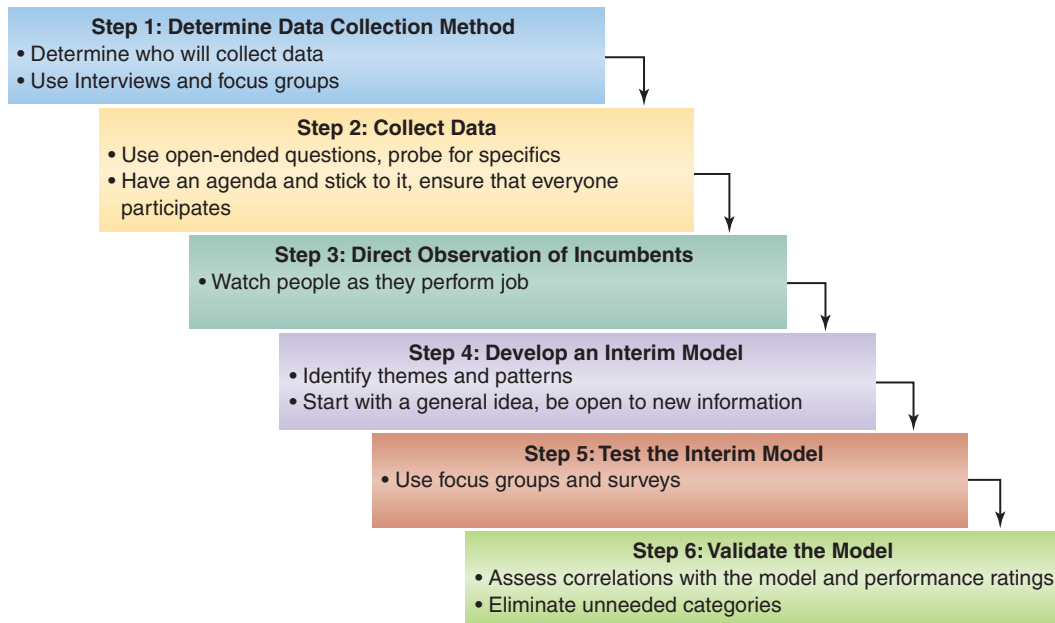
Step 1: Determine Data Collection Method
• Determine who will collect data
• Use Interviews and focus groups

Step 2: Collect Data
• Use open-ended questions, probe for specifics
• Have an agenda and stick to it, ensure that everyone participates

Step 3: Direct Observation of Incumbents
• Watch people as they perform job

Step 4: Develop an Interim Model
• Identify themes and patterns
• Start with a general idea, be open to new information

Step 5: Test the Interim Model
• Use focus groups and surveys

Step 6: Validate the Model
• Assess correlations with the model and performance ratings
• Eliminate unneeded categories